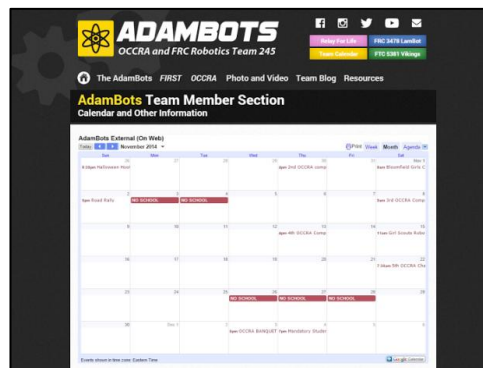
ADAMBOTS
OCCRA and FRC Robotics Team 245

Relay For Life
FRC 3478 LamBot
Team Calendar
FTC 5361 Vikings

The AdamBots FIRST OCCRA Photo and Video Team Blog Resources

AdamBots Team Member Section
Calendar and Other Information

AdamBots External (On Web)
Today November 2014
Print Week Month Agenda

| Sun | Mon | Tue | Wed | Thu | Fri | Sat |
|---|---|---|---|---|---|---|
| 26 | 27 | 28 | 29 | 30 | 31 | Nov 1 |
| 6:30pm Halloween Hunt | | | | 4pm 2nd OCCRA comp | | 8am Bloomfield Girls C |
| 2 | 3 | 4 | 5 | 6 | 7 | 8 |
| 1pm Road Rally | NO SCHOOL | NO SCHOOL | | | | 8am 3rd OCCRA Comp |
| 9 | 10 | 11 | 12 | 13 | 14 | 15 |
| | | | | 4pm 4th OCCRA Comp | | 11am Girl Scouts Robo |
| 16 | 17 | 18 | 19 | 20 | 21 | 22 |
| | | | | | | 7:30am 5th OCCRA Cha |
| 23 | 24 | 25 | 26 | 27 | 28 | 29 |
| | | | NO SCHOOL | NO SCHOOL | NO SCHOOL | |
| 30 | Dec 1 | 2 | 3 | 4 | 5 | 6 |
| | | | 6pm OCCRA BANQUET | 7pm Mandatory Stude | | |

Events shown in time zone: Eastern Time
Google Calendar